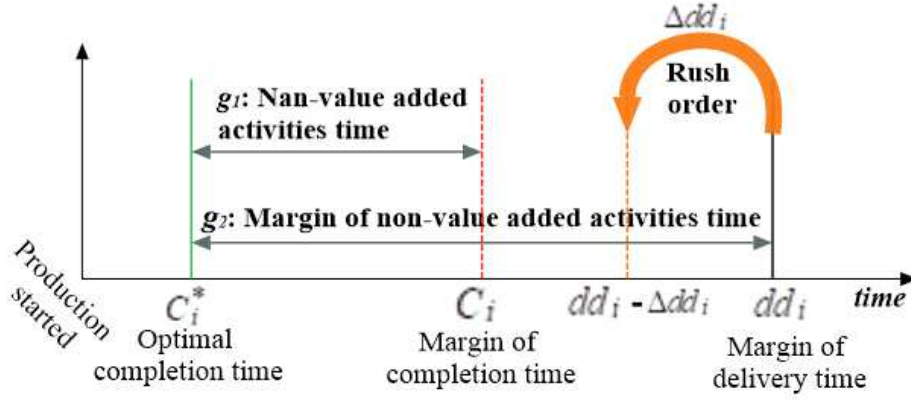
$\Delta dd_i$

Rush order

$g_1$: Nan-value added activities time

$g_2$: Margin of non-value added activities time

Production started

$C_i^*$
Optimal completion time

$C_i$
Margin of completion time

$dd_i - \Delta dd_i$

$dd_i$
Margin of delivery time

time